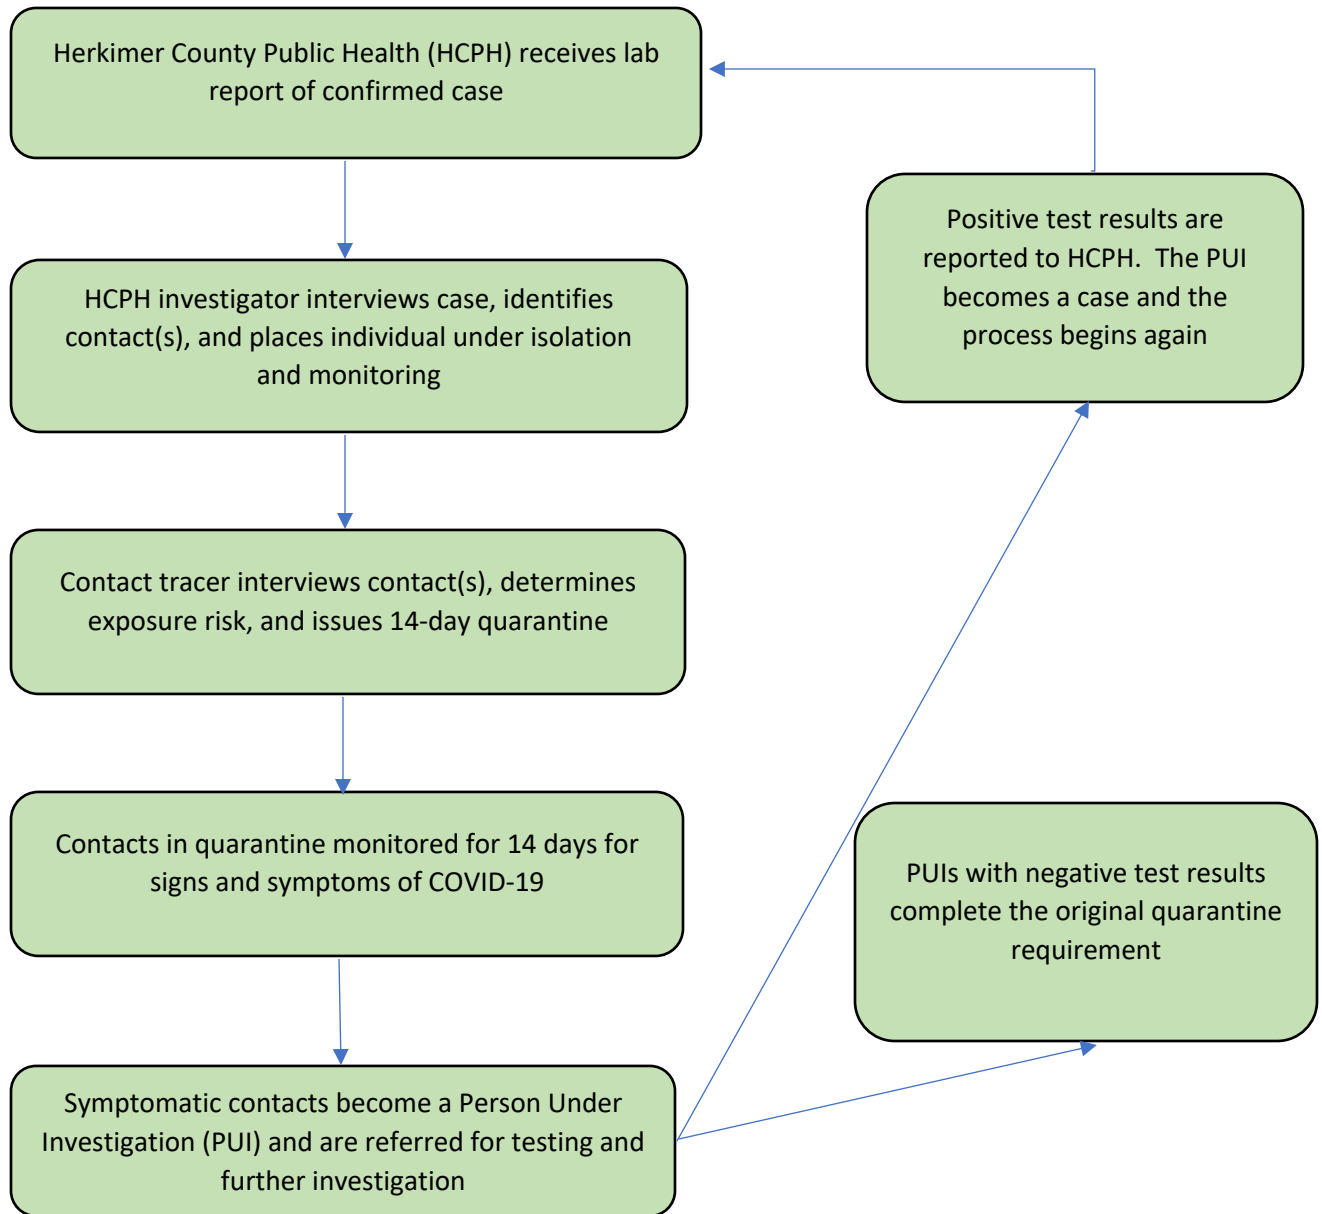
Herkimer County Public Health (HCPH) receives lab report of confirmed case

HCPH investigator interviews case, identifies contact(s), and places individual under isolation and monitoring

Contact tracer interviews contact(s), determines exposure risk, and issues 14-day quarantine

Contacts in quarantine monitored for 14 days for signs and symptoms of COVID-19

Symptomatic contacts become a Person Under Investigation (PUI) and are referred for testing and further investigation

Positive test results are reported to HCPH. The PUI becomes a case and the process begins again

PUIs with negative test results complete the original quarantine requirement